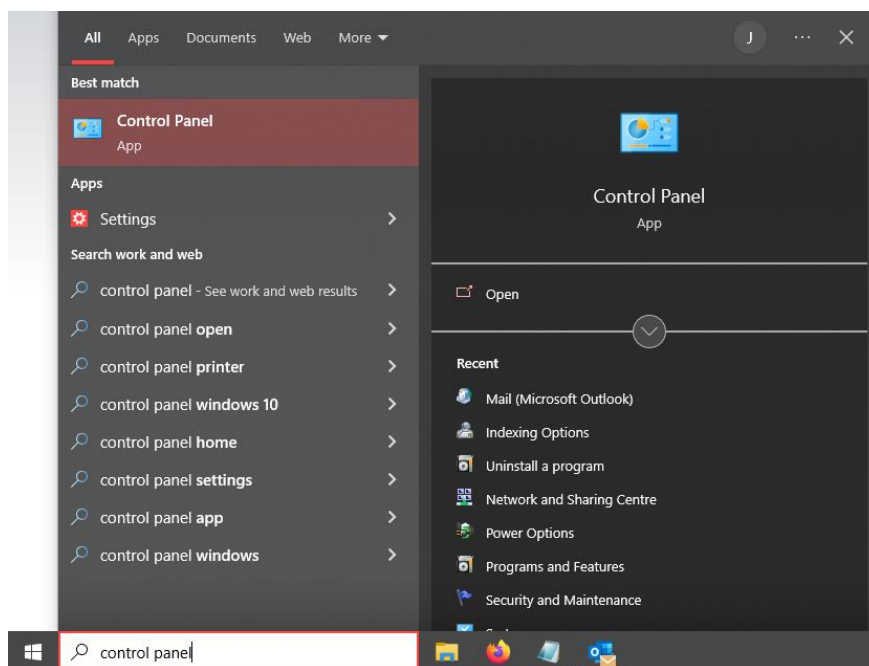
All Apps Documents Web More

J ··· ✕

Best match

Control Panel
App

Apps

Settings

Search work and web

control panel - See work and web results

control panel open

control panel printer

control panel windows 10

control panel home

control panel settings

control panel app

control panel windows

Control Panel
App

Open

Recent

Mail (Microsoft Outlook)

Indexing Options

Uninstall a program

Network and Sharing Centre

Power Options

Programs and Features

Security and Maintenance

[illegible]

control panel